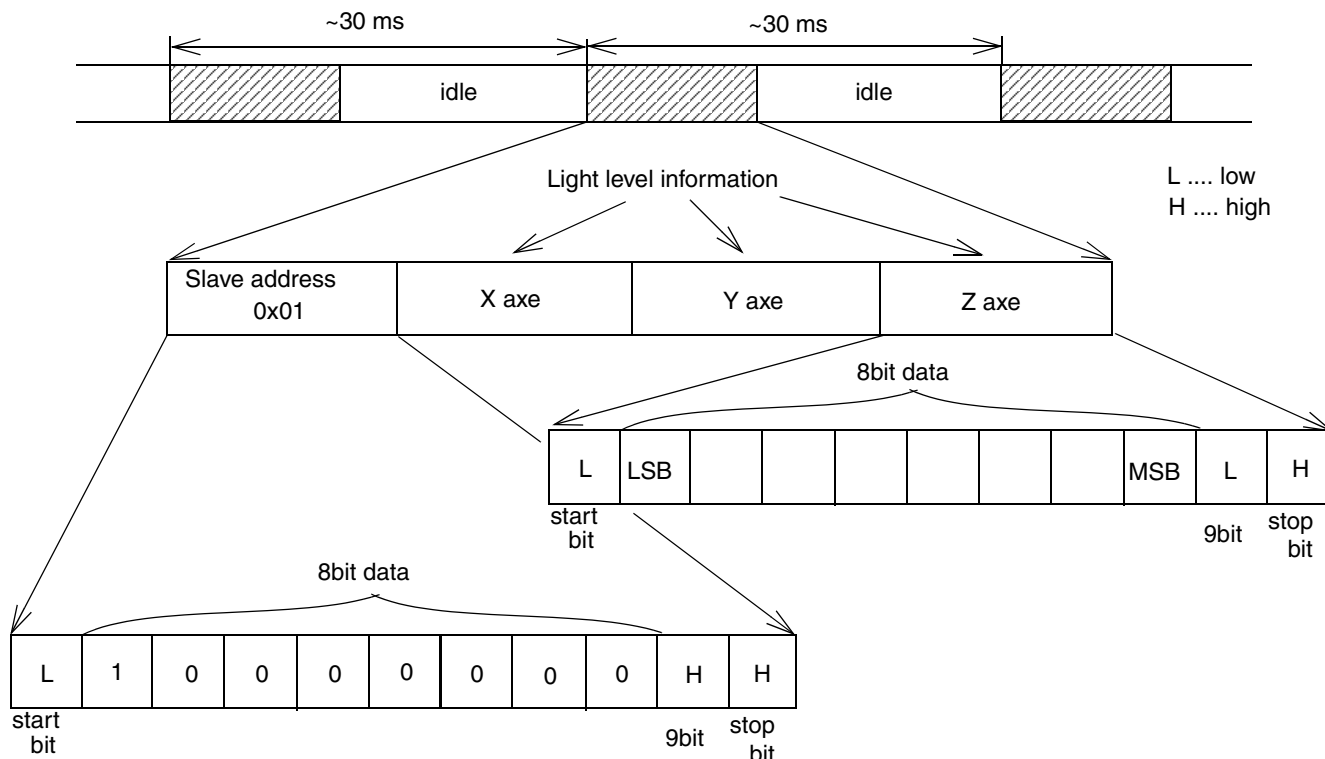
~30 ms

~30 ms

idle

idle

Light level information

L .... low
H .... high

| Slave address 0x01 | X axe | Y axe | Z axe |
|---|---|---|---|

8bit data

| L | LSB | | | | | | | MSB | L | H |
|---|---|---|---|---|---|---|---|---|---|---|

start bit

9bit

stop bit

8bit data

| L | 1 | 0 | 0 | 0 | 0 | 0 | 0 | 0 | H | H |
|---|---|---|---|---|---|---|---|---|---|---|

start bit

9bit

stop bit